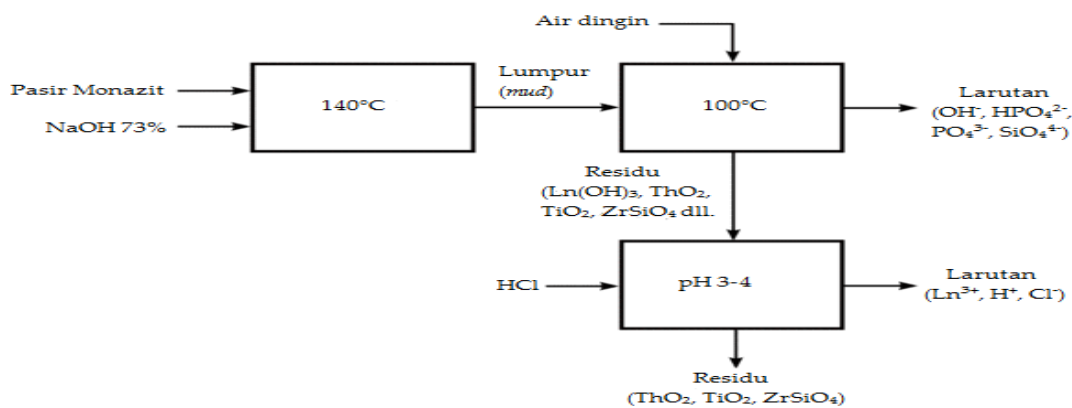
Air dingin

Pasir Monazit

NaOH 73%

140°C

Lumpur (*mud*)

100°C

Larutan ($OH^-$, $HPO_4^{2-}$, $PO_4^{3-}$, $SiO_4^{4-}$)

Residu ($Ln(OH)_3$, $ThO_2$, $TiO_2$, $ZrSiO_4$ dll.

HCl

pH 3-4

Larutan ($Ln^{3+}$, $H^+$, $Cl^-$)

Residu ($ThO_2$, $TiO_2$, $ZrSiO_4$)